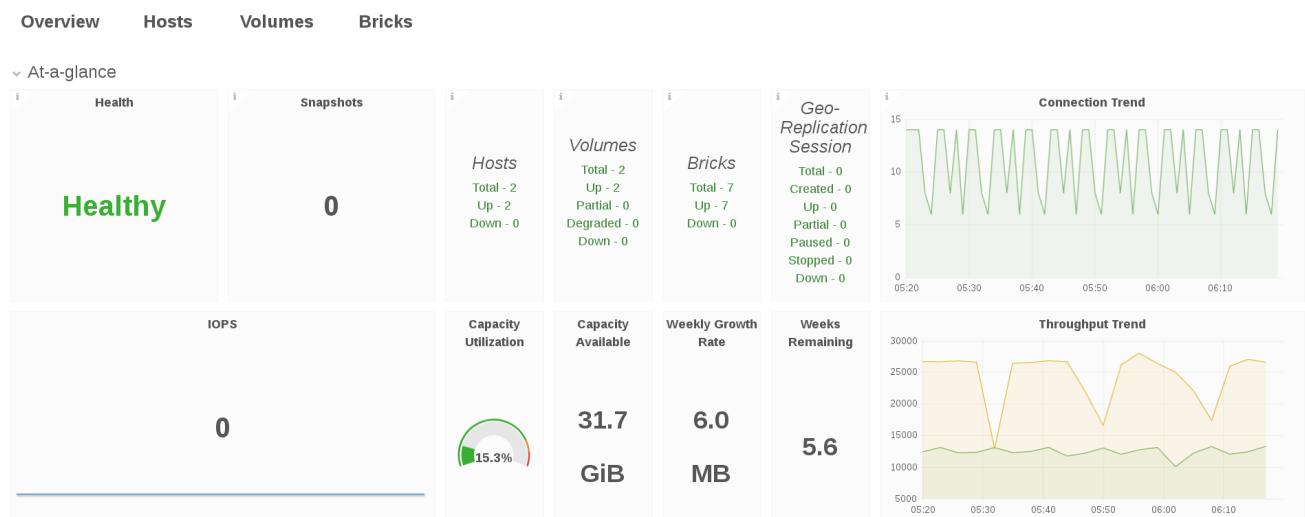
Overview Hosts Volumes Bricks

At-a-glance

i Health

Healthy

i Snapshots

0

i Hosts
Total - 2
Up - 2
Down - 0

i Volumes
Total - 2
Up - 2
Partial - 0
Degraded - 0
Down - 0

i Bricks
Total - 7
Up - 7
Down - 0

i Geo-Replication Session
Total - 0
Created - 0
Up - 0
Partial - 0
Paused - 0
Stopped - 0
Down - 0

i Connection Trend
15
10
5
0
05:20 05:30 05:40 05:50 06:00 06:10

IOPS

0

Capacity Utilization

15.3%

Capacity Available

31.7 GiB

Weekly Growth Rate

6.0 MB

Weeks Remaining

5.6

Throughput Trend
30000
25000
20000
15000
10000
5000
05:20 05:30 05:40 05:50 06:00 06:10